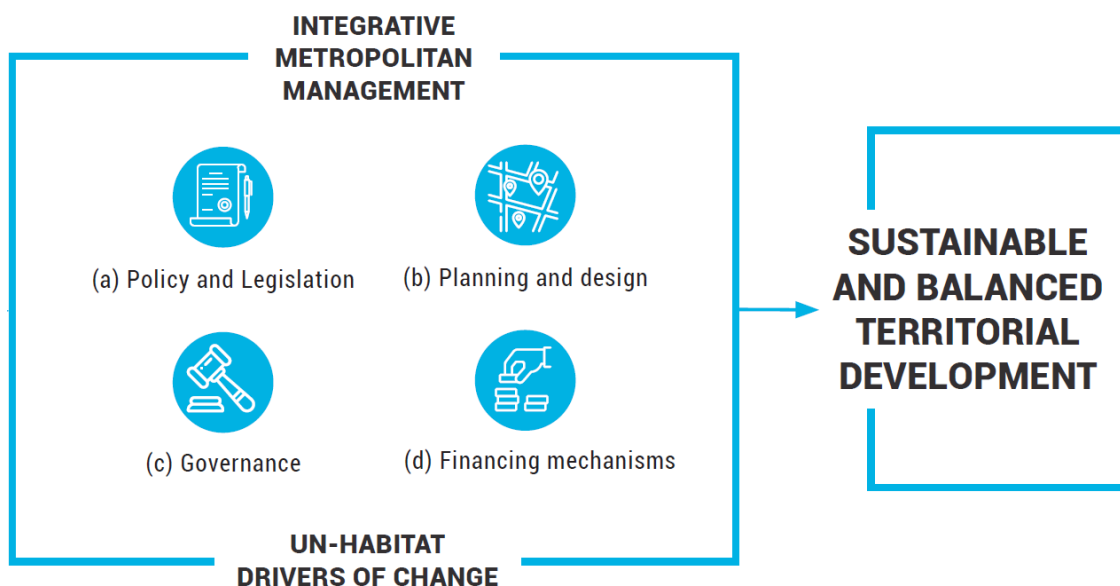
INTEGRATIVE METROPOLITAN MANAGEMENT

(a) Policy and Legislation

(b) Planning and design

(c) Governance

(d) Financing mechanisms

UN-HABITAT DRIVERS OF CHANGE

SUSTAINABLE AND BALANCED TERRITORIAL DEVELOPMENT